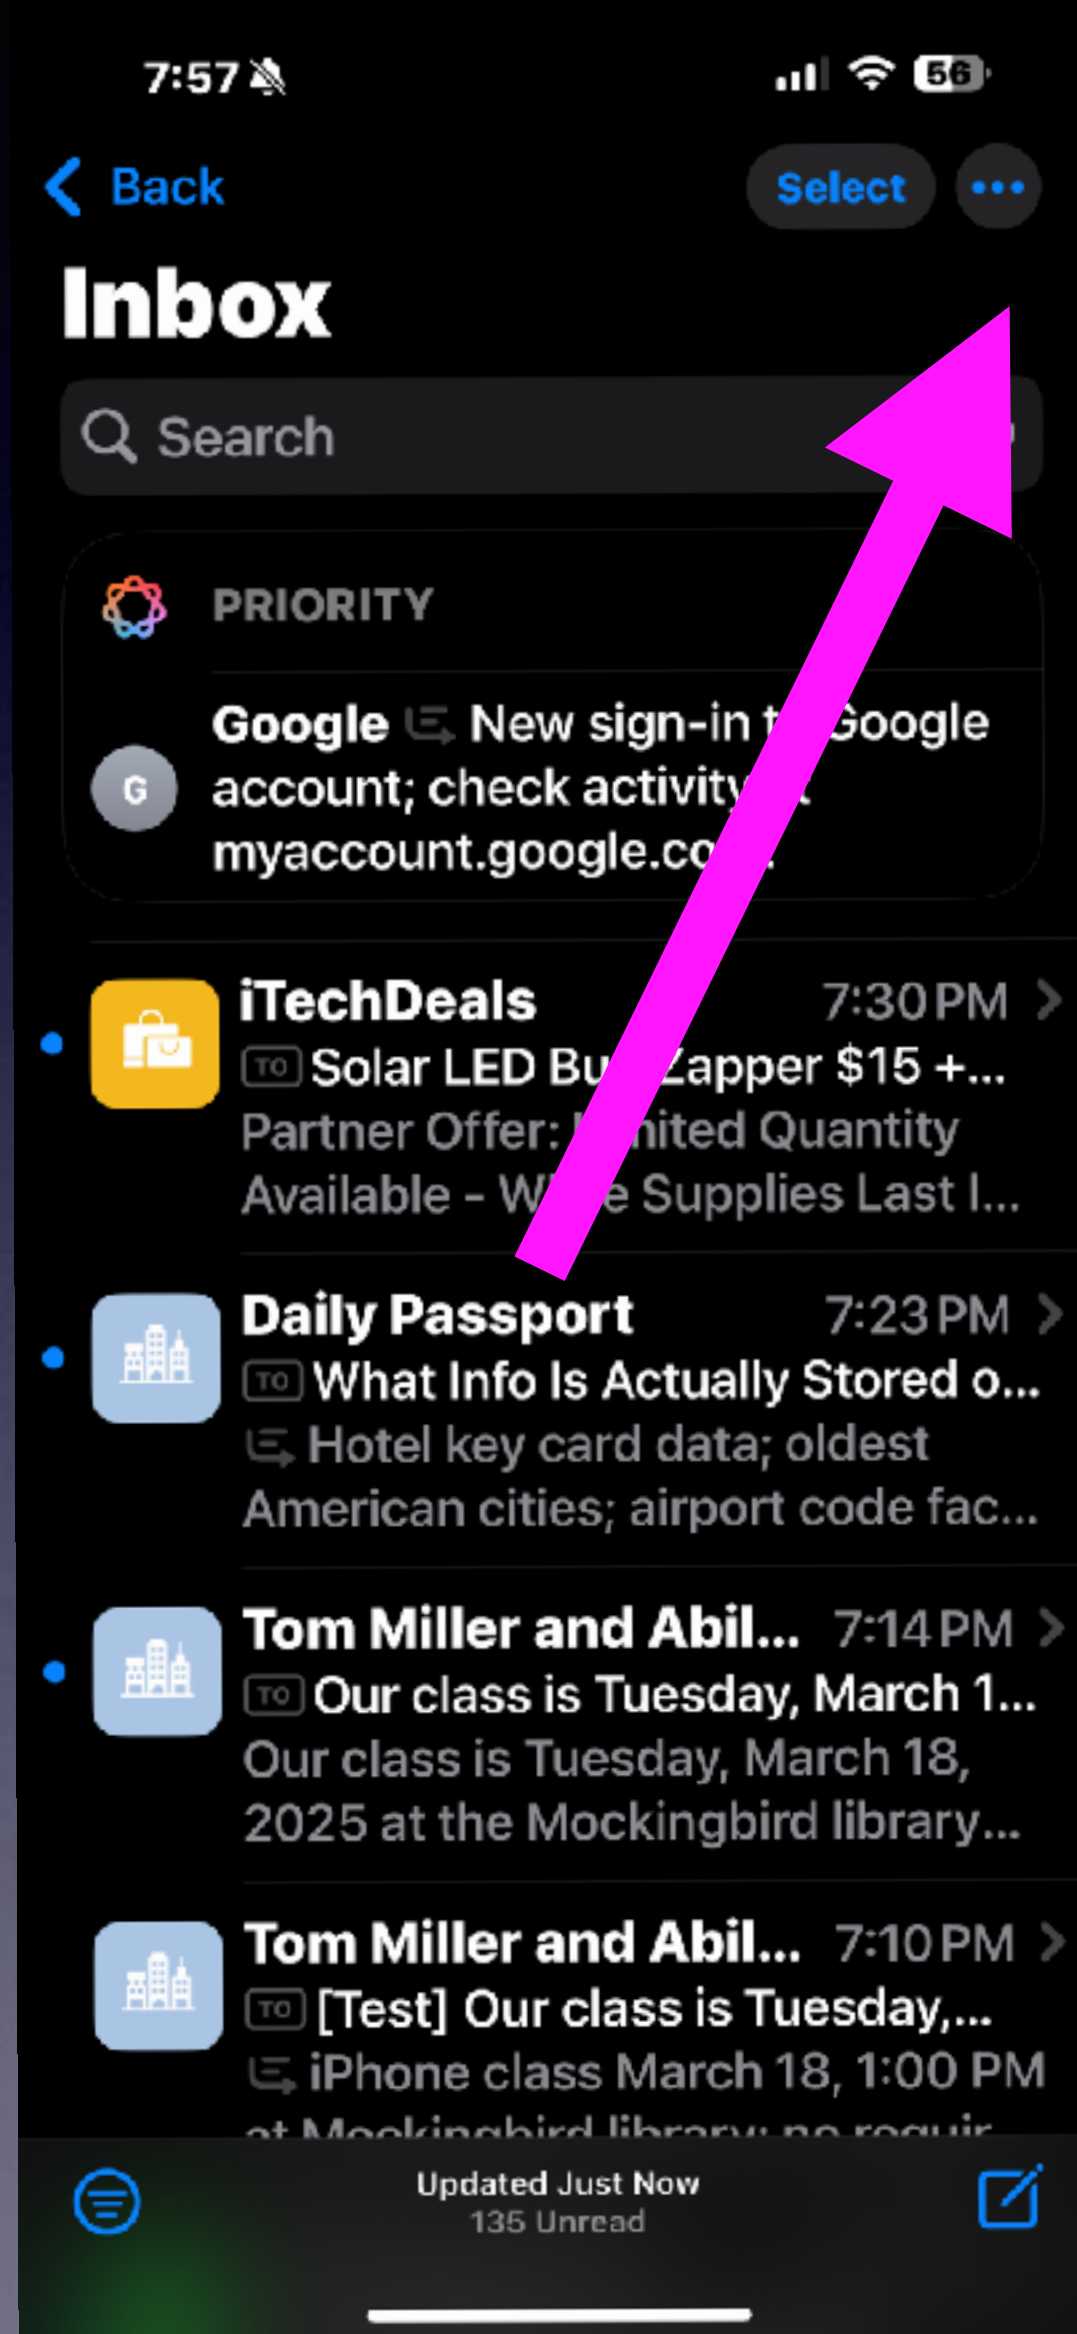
7:57

56

Back

Select

•••

Inbox

Search

PRIORITY

G

Google New sign-in t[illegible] Google account; check activity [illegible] myaccount.google.co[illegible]

iTechDeals 7:30 PM

TO Solar LED Bu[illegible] Zapper $15 +...

Partner Offer: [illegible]nited Quantity Available - W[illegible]e Supplies Last l...

Daily Passport 7:23 PM

TO What Info Is Actually Stored o...

Hotel key card data; oldest American cities; airport code fac...

Tom Miller and Abil... 7:14 PM

TO Our class is Tuesday, March 1...

Our class is Tuesday, March 18, 2025 at the Mockingbird library...

Tom Miller and Abil... 7:10 PM

TO [Test] Our class is Tuesday,...

iPhone class March 18, 1:00 PM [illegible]

Updated Just Now
135 Unread